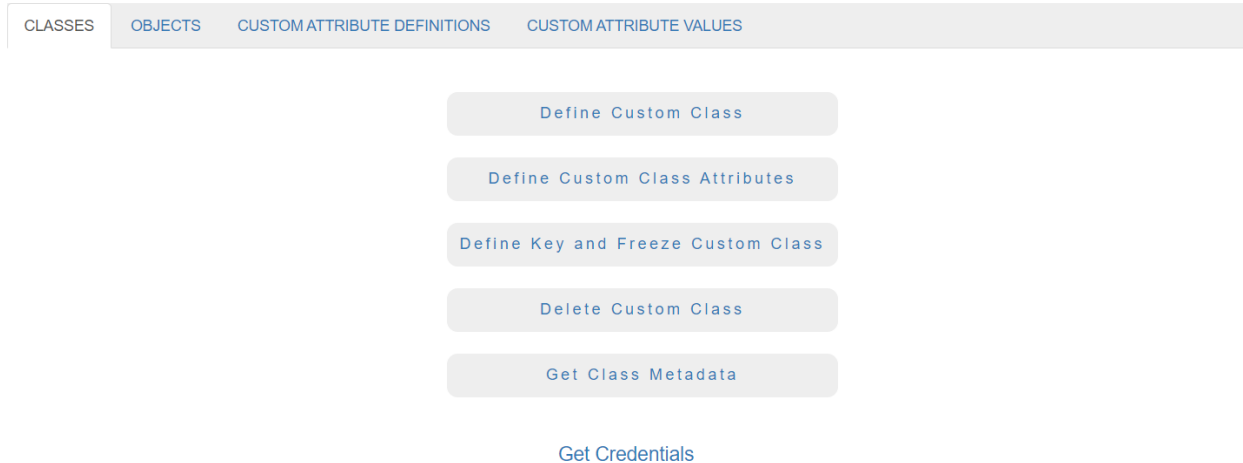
CLASSES OBJECTS CUSTOM ATTRIBUTE DEFINITIONS CUSTOM ATTRIBUTE VALUES

Define Custom Class

Define Custom Class Attributes

Define Key and Freeze Custom Class

Delete Custom Class

Get Class Metadata

Get Credentials